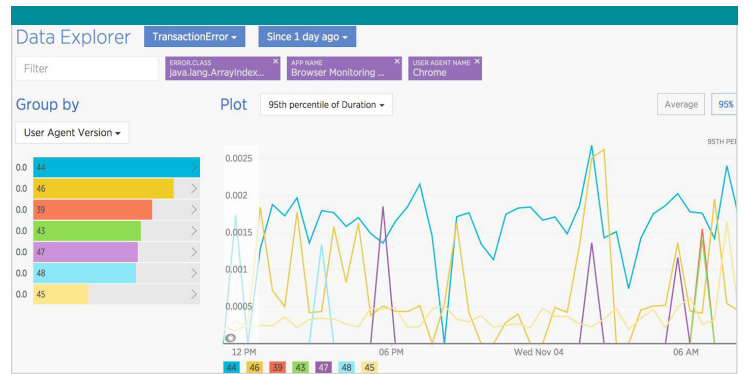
Data Explorer TransactionError ▾ Since 1 day ago ▾

Filter

ERROR.CLASS
java.lang.ArrayIndex... ×

APP NAME
Browser Monitoring ... ×

USER AGENT NAME
Chrome ×

Group by

User Agent Version ▾

| | |
|---|---|
| 0.0 | 44 |
| 0.0 | 46 |
| 0.0 | 39 |
| 0.0 | 43 |
| 0.0 | 47 |
| 0.0 | 48 |
| 0.0 | 45 |

Plot 95th percentile of Duration ▾

Average 95%

95TH PE

0.0025
0.002
0.0015
0.001
0.0005

12 PM 06 PM Wed Nov 04 06 AM

44 46 39 43 47 48 45